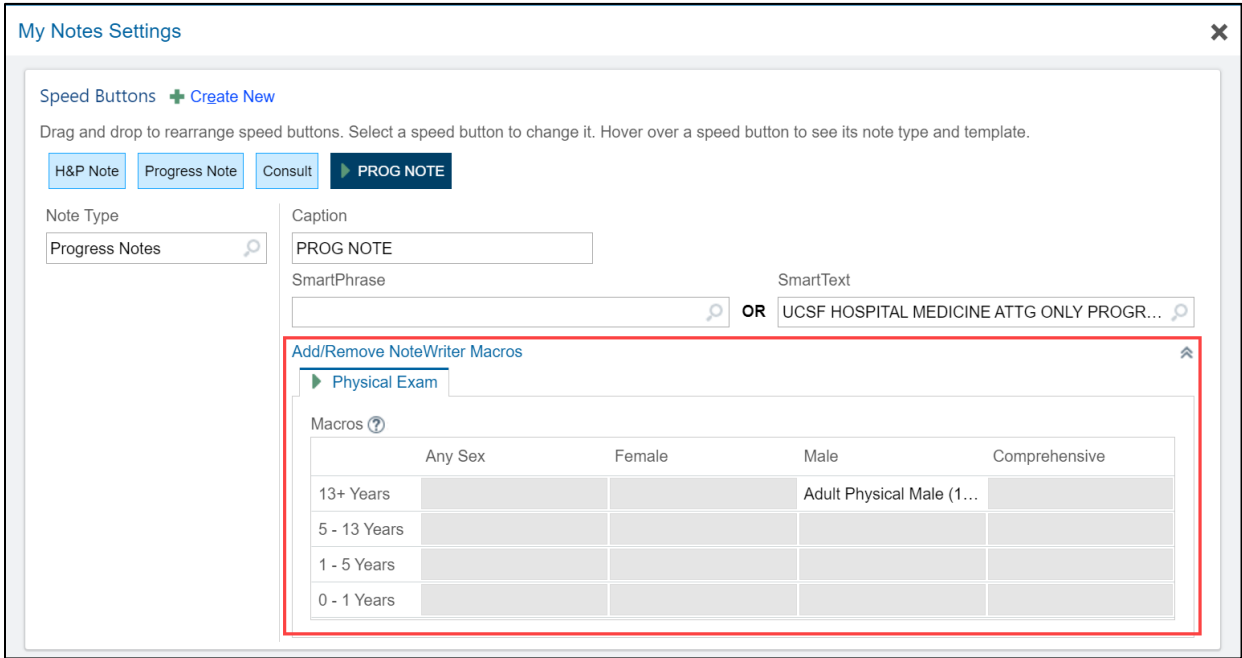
My Notes Settings

Speed Buttons Create New

Drag and drop to rearrange speed buttons. Select a speed button to change it. Hover over a speed button to see its note type and template.

H&P Note Progress Note Consult PROG NOTE

Note Type
Progress Notes

Caption
PROG NOTE

SmartPhrase

OR

SmartText
UCSF HOSPITAL MEDICINE ATTG ONLY PROGR...

Add/Remove NoteWriter Macros

Physical Exam

Macros

| | Any Sex | Female | Male | Comprehensive |
|---|---|---|---|---|
| 13+ Years | | | Adult Physical Male (1... | |
| 5 - 13 Years | | | | |
| 1 - 5 Years | | | | |
| 0 - 1 Years | | | | |